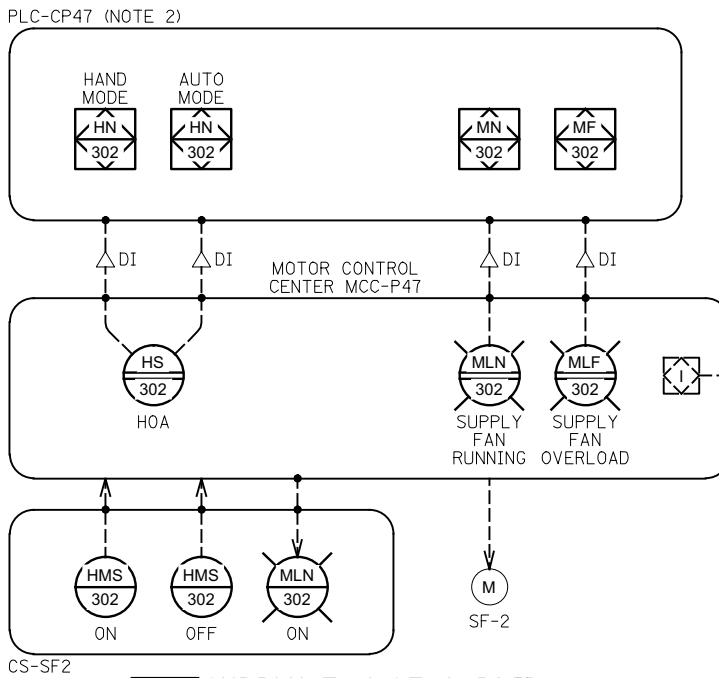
PLC-CP47 (NOTE 2)

HAND MODE
HN
302

AUTO MODE
HN
302

MN
302

MF
302

DI
DI
DI
DI

MOTOR CONTROL CENTER MCC-P47

HS
302
HOA

MLN
302
SUPPLY FAN RUNNING

MLF
302
SUPPLY FAN OVERLOAD

I

HMS
302
ON

HMS
302
OFF

MLN
302
ON

M
SF-2

CS-SF2